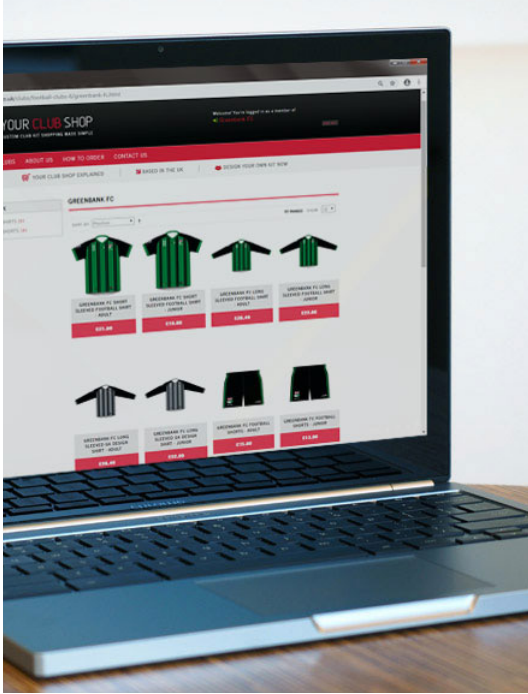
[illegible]/clubs/football-clubs-6/greenbank-fc.html

YOUR CLUB SHOP
CUSTOM CLUB KIT SHOPPING MADE SIMPLE

Welcome! You're logged in as a member of
Greenbank FC

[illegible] ABOUT US HOW TO ORDER CONTACT US

YOUR CLUB SHOP EXPLAINED | BASED IN THE UK | DESIGN YOUR OWN KIT NOW

GREENBANK FC

SORT BY Position

GREENBANK FC SHORT SLEEVED FOOTBALL SHIRT - ADULT
£21.00

GREENBANK FC SHORT SLEEVED FOOTBALL SHIRT - JUNIOR
£19.00

GREENBANK FC LONG SLEEVED FOOTBALL SHIRT - ADULT
£26.40

GREENBANK FC LONG SLEEVED FOOTBALL SHIRT - JUNIOR
£23.00

GREENBANK FC LONG SLEEVED GK DESIGN SHIRT - ADULT
£26.40

GREENBANK FC LONG SLEEVED GK DESIGN SHIRT - JUNIOR
£22.00

GREENBANK FC FOOTBALL SHORTS - ADULT
£13.00

GREENBANK FC FOOTBALL SHORTS - JUNIOR
£11.00